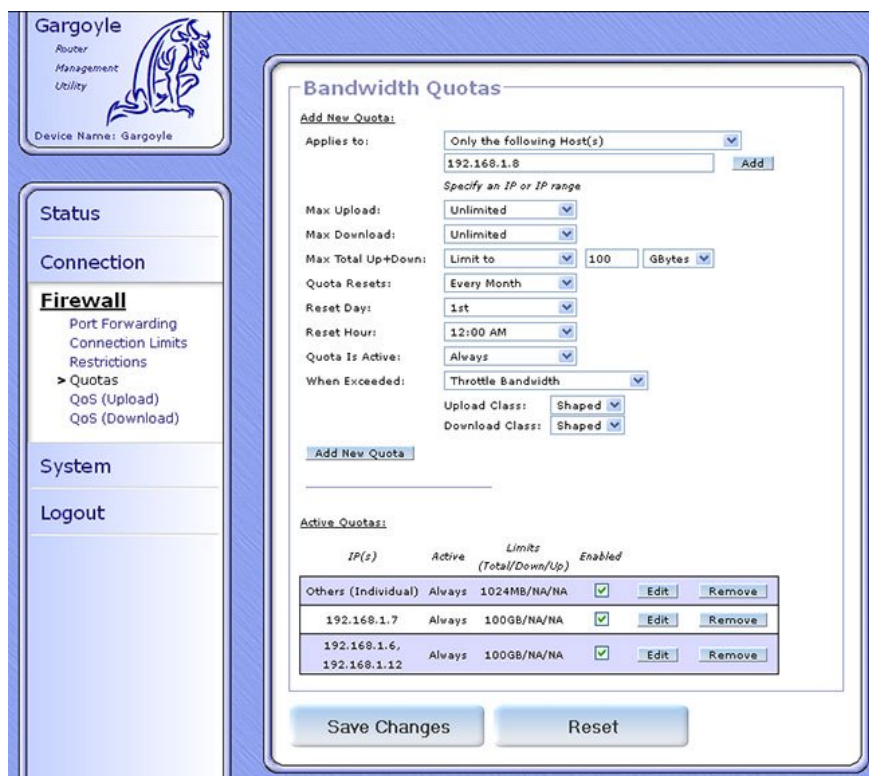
Gargoyle
Router
Management
Utility

Device Name: Gargoyle

Status

Connection

Firewall
Port Forwarding
Connection Limits
Restrictions
> Quotas
QoS (Upload)
QoS (Download)

System

Logout

Bandwidth Quotas

Add New Quota:

Applies to: Only the following Host(s)
192.168.1.8 Add
Specify an IP or IP range

Max Upload: Unlimited
Max Download: Unlimited
Max Total Up+Down: Limit to 100 GBytes
Quota Resets: Every Month
Reset Day: 1st
Reset Hour: 12:00 AM
Quota Is Active: Always
When Exceeded: Throttle Bandwidth
Upload Class: Shaped
Download Class: Shaped

Add New Quota

Active Quotas:

| IP(s) | Active | Limits (Total/Down/Up) | Enabled | | |
|---|---|---|---|---|---|
| Others (Individual) | Always | 1024MB/NA/NA | ✓ | Edit | Remove |
| 192.168.1.7 | Always | 100GB/NA/NA | ✓ | Edit | Remove |
| 192.168.1.6, 192.168.1.12 | Always | 100GB/NA/NA | ✓ | Edit | Remove |

Save Changes

Reset